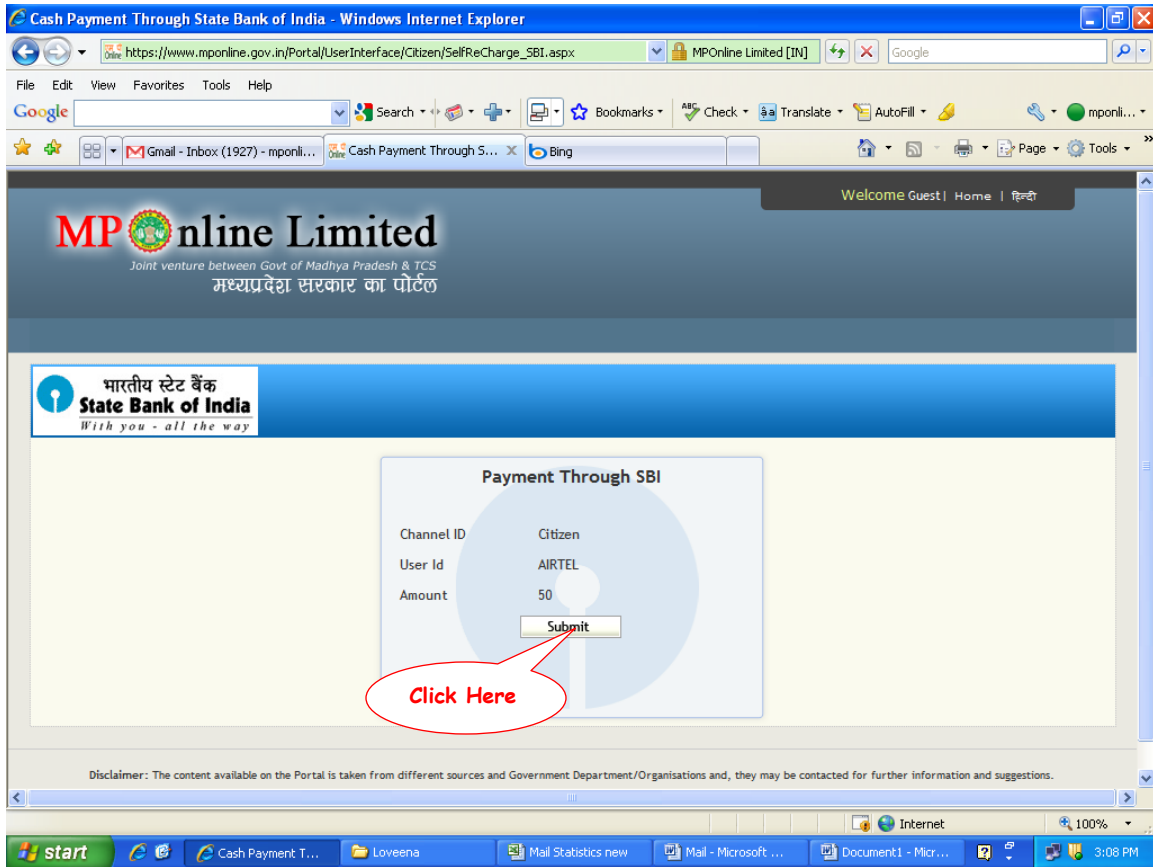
Cash Payment Through State Bank of India - Windows Internet Explorer

https://www.mponline.gov.in/Portal/UserInterface/Citizen/SelfReCharge_SBI.aspx MPOnline Limited [IN] Google

File Edit View Favorites Tools Help

Google Search Bookmarks Check Translate AutoFill mponli...

Gmail - Inbox (1927) - mponli... Cash Payment Through S... Bing Page Tools

Welcome Guest | Home | हिन्दी

MP Online Limited
Joint venture between Govt of Madhya Pradesh & TCS
मध्यप्रदेश सरकार का पोर्टल

भारतीय स्टेट बैंक
State Bank of India
With you - all the way

Payment Through SBI

| Channel ID | Citizen |
|---|---|
| User Id | AIRTEL |
| Amount | 50 |

Submit

Click Here

Disclaimer: The content available on the Portal is taken from different sources and Government Department/Organisations and, they may be contacted for further information and suggestions.

Internet 100%

start Cash Payment T... Loveena Mail Statistics new Mail - Microsoft ... Document1 - Micr... 3:08 PM